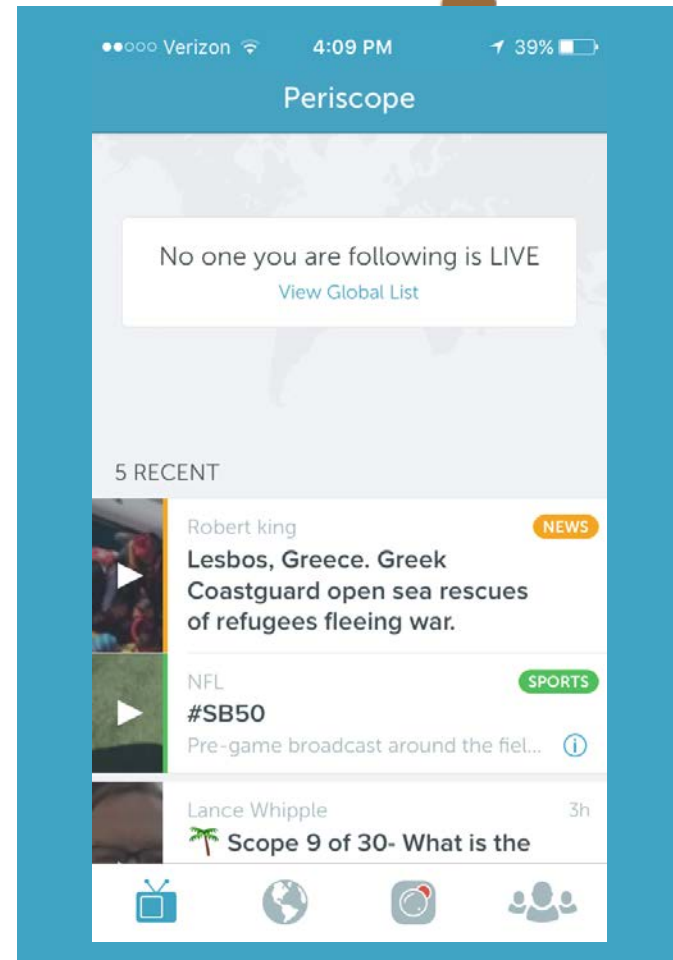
●●○○○ Verizon 4:09 PM 39%

Periscope

No one you are following is LIVE
View Global List

5 RECENT

Robert king
NEWS
Lesbos, Greece. Greek Coastguard open sea rescues of refugees fleeing war.

NFL
SPORTS
#SB50
Pre-game broadcast around the fiel...

Lance Whipple
3h
🌴 Scope 9 of 30- What is the